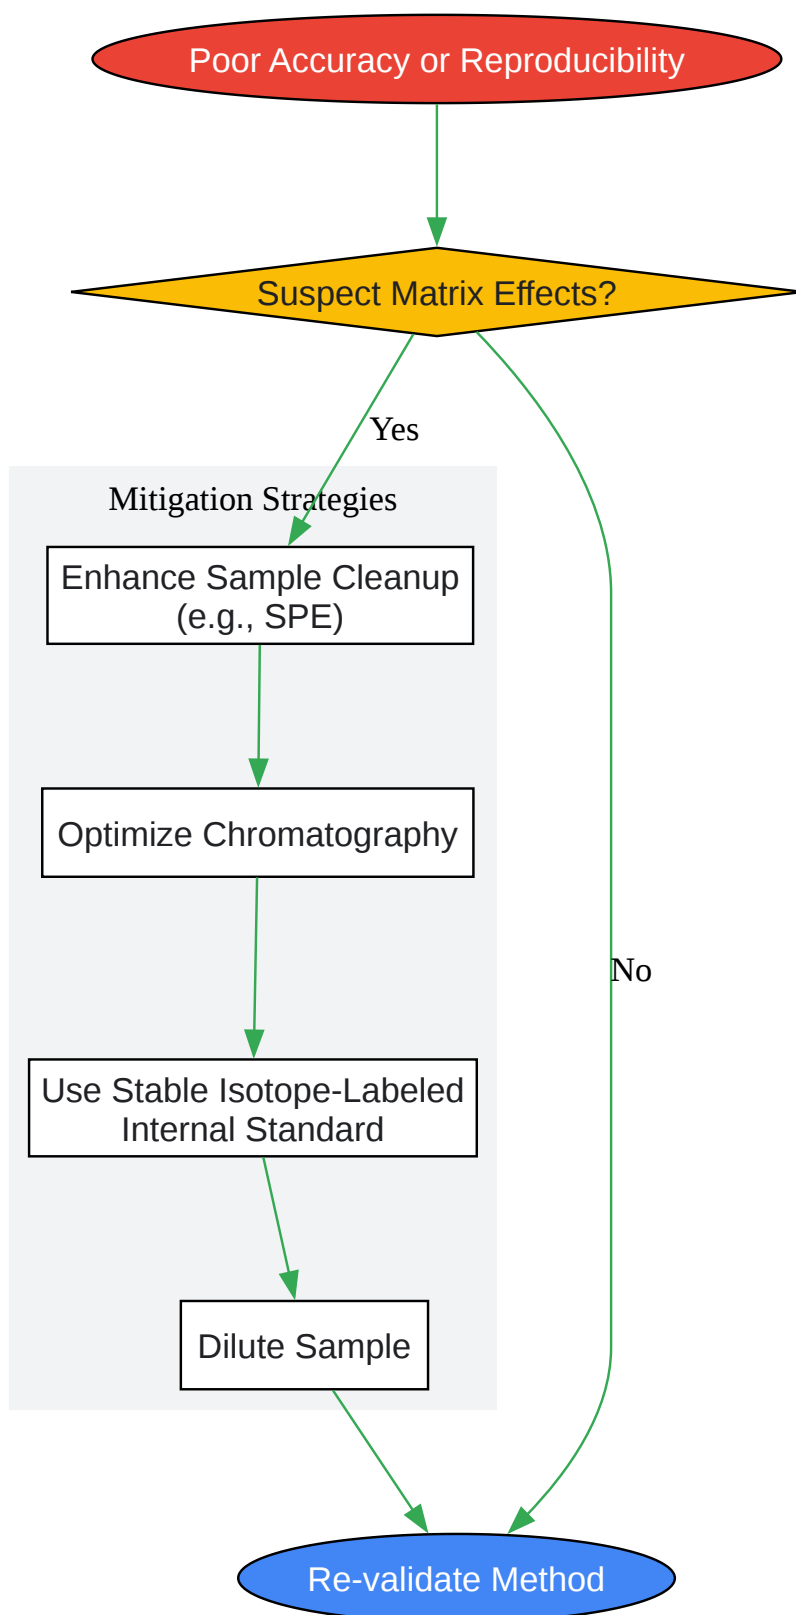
Poor Accuracy or Reproducibility

Suspect Matrix Effects?

Yes

Mitigation Strategies

Enhance Sample Cleanup
(e.g., SPE)

Optimize Chromatography

Use Stable Isotope-Labeled
Internal Standard

Dilute Sample

No

Re-validate Method